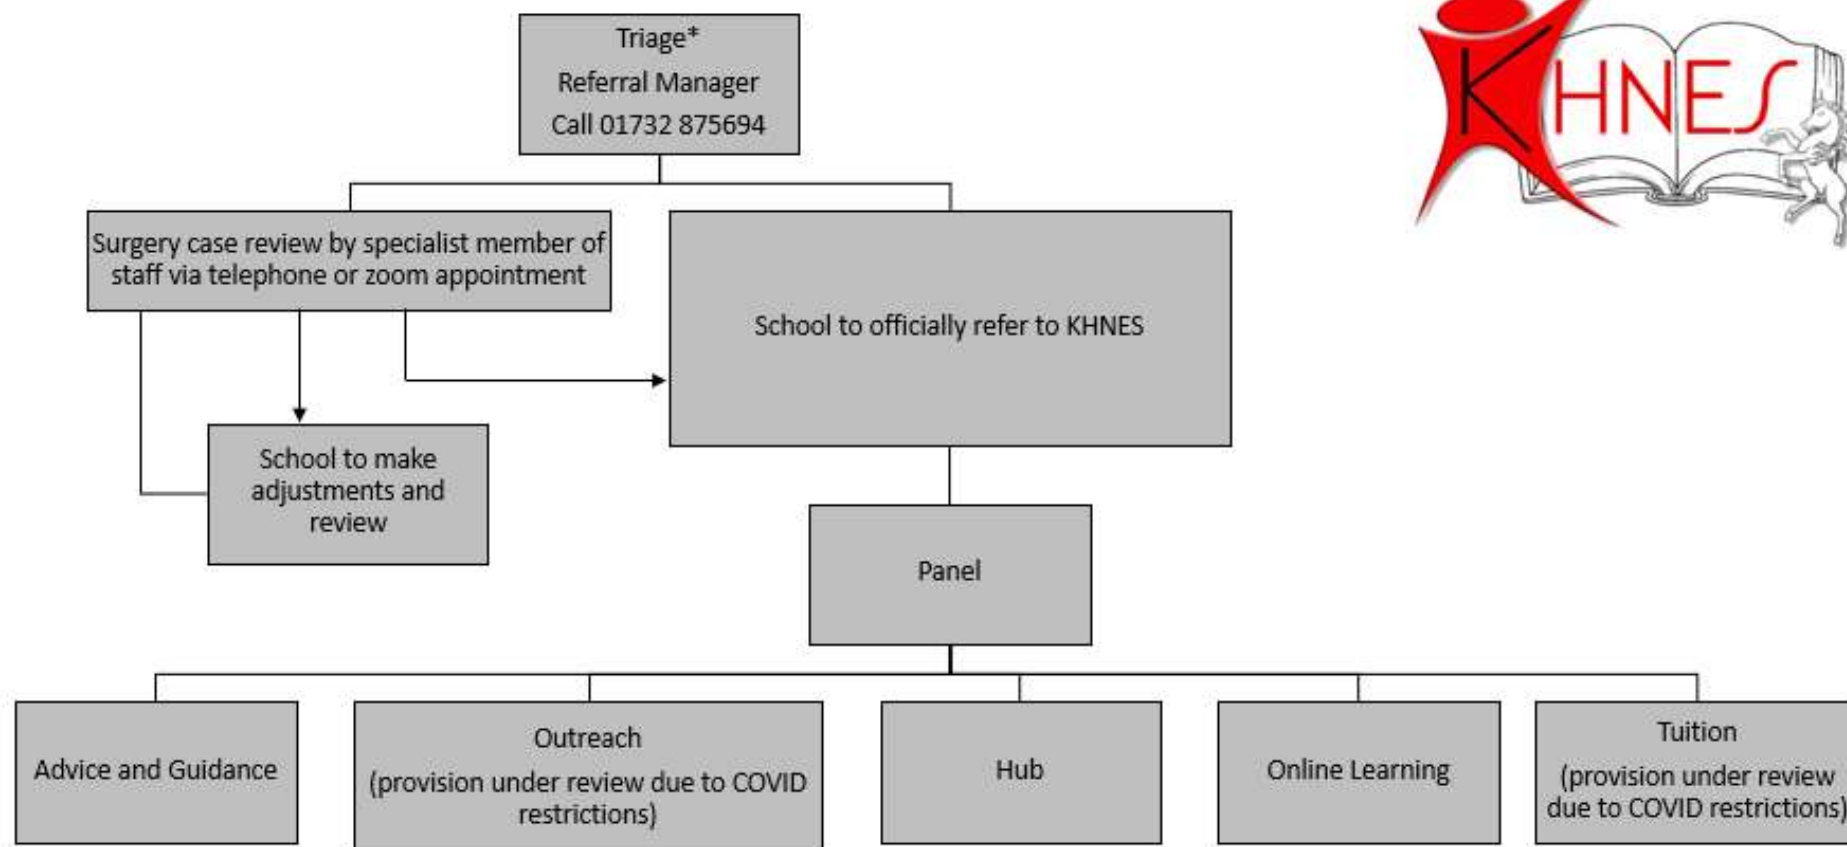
Triage*
Referral Manager
Call 01732 875694

KHNES

Surgery case review by specialist member of staff via telephone or zoom appointment

School to officially refer to KHNES

School to make adjustments and review

Panel

Advice and Guidance

Outreach
(provision under review due to COVID restrictions)

Hub

Online Learning

Tuition
(provision under review due to COVID restrictions)